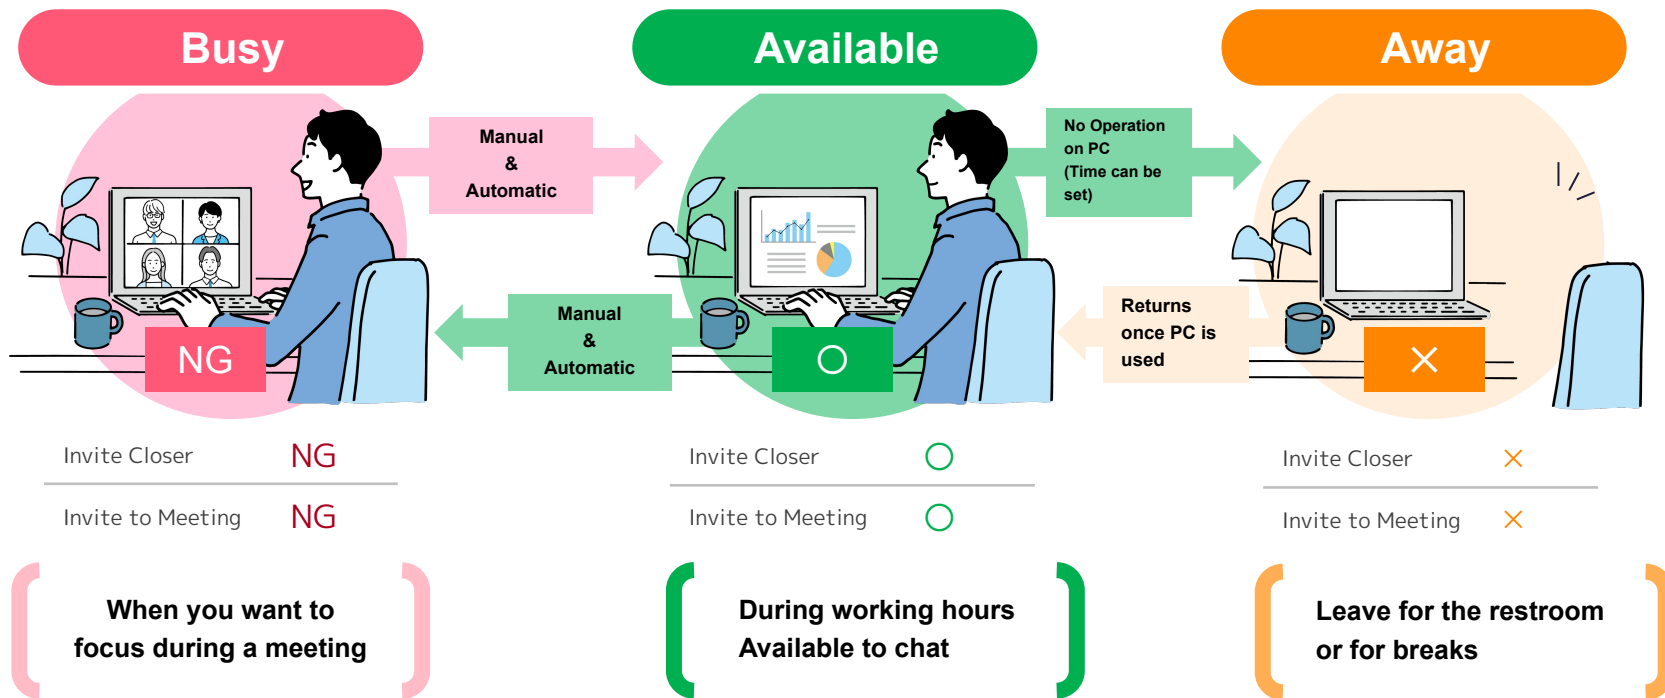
Busy

Available

Away

Manual
&
Automatic

No Operation on PC (Time can be set)

NG

○

Manual
&
Automatic

Returns once PC is used

×

Invite Closer NG

Invite to Meeting NG

Invite Closer ○

Invite to Meeting ○

Invite Closer ×

Invite to Meeting ×

When you want to focus during a meeting

During working hours
Available to chat

Leave for the restroom or for breaks